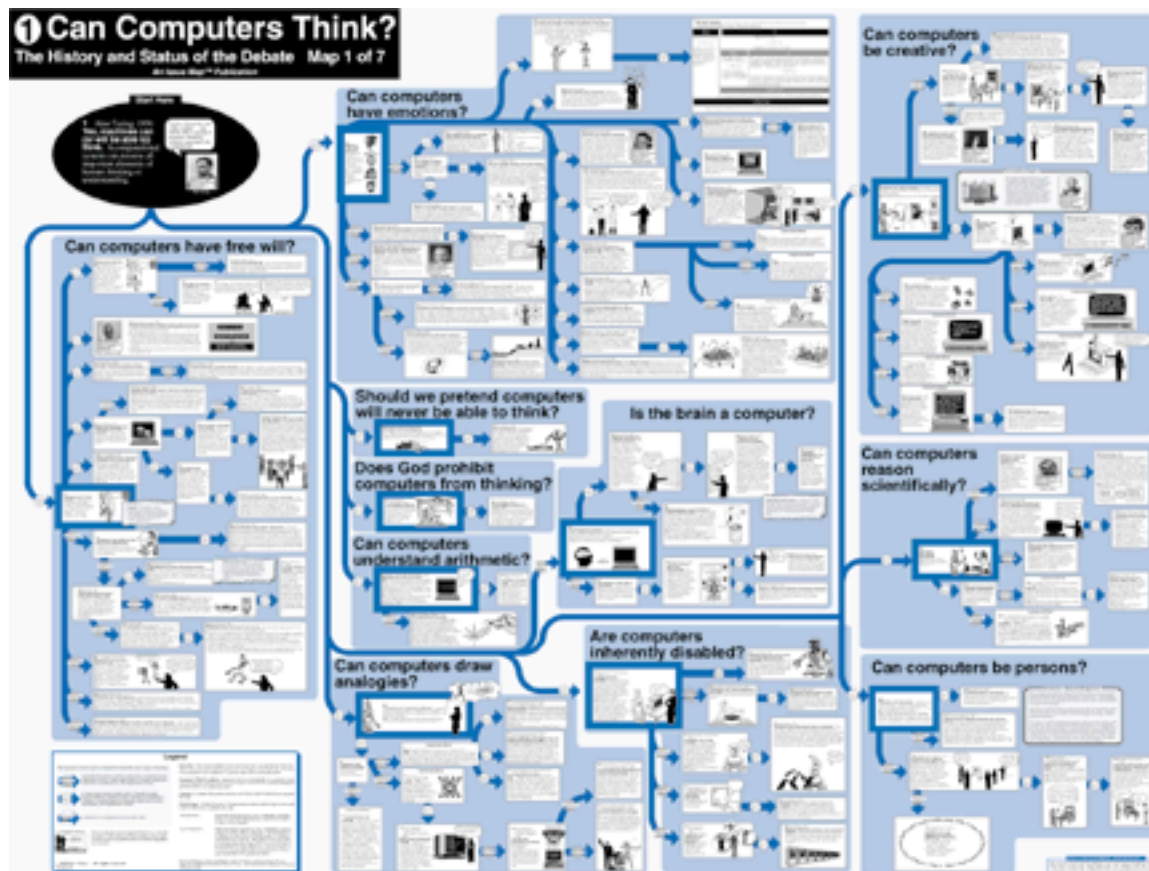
1 Can Computers Think?
The History and Status of the Debate Map 1 of 7
An Issue Map™ Publication

Start Here

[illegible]

Can computers have free will?

Can computers have emotions?

Can computers be creative?

Should we pretend computers will never be able to think?

Does God prohibit computers from thinking?

Can computers understand arithmetic?

Is the brain a computer?

Can computers reason scientifically?

Can computers draw analogies?

Are computers inherently disabled?

Can computers be persons?

Legend

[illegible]